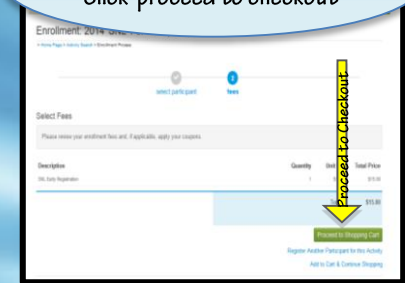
Click proceed to checkout

Enrollment: 2014 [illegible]

> Home Page > Activity Search > Enrollment Process

select participant

fees

Select Fees

Please review your enrollment fees and, if applicable, apply your coupons.

| Description | Quantity | Unit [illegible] | Total Price |
|---|---|---|---|
| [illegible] Early Registration | 1 | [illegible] | $15.00 |

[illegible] $15.00

Proceed to Checkout

Proceed to Shopping Cart

Register Another Participant for this Activity

Add to Cart & Continue Shopping